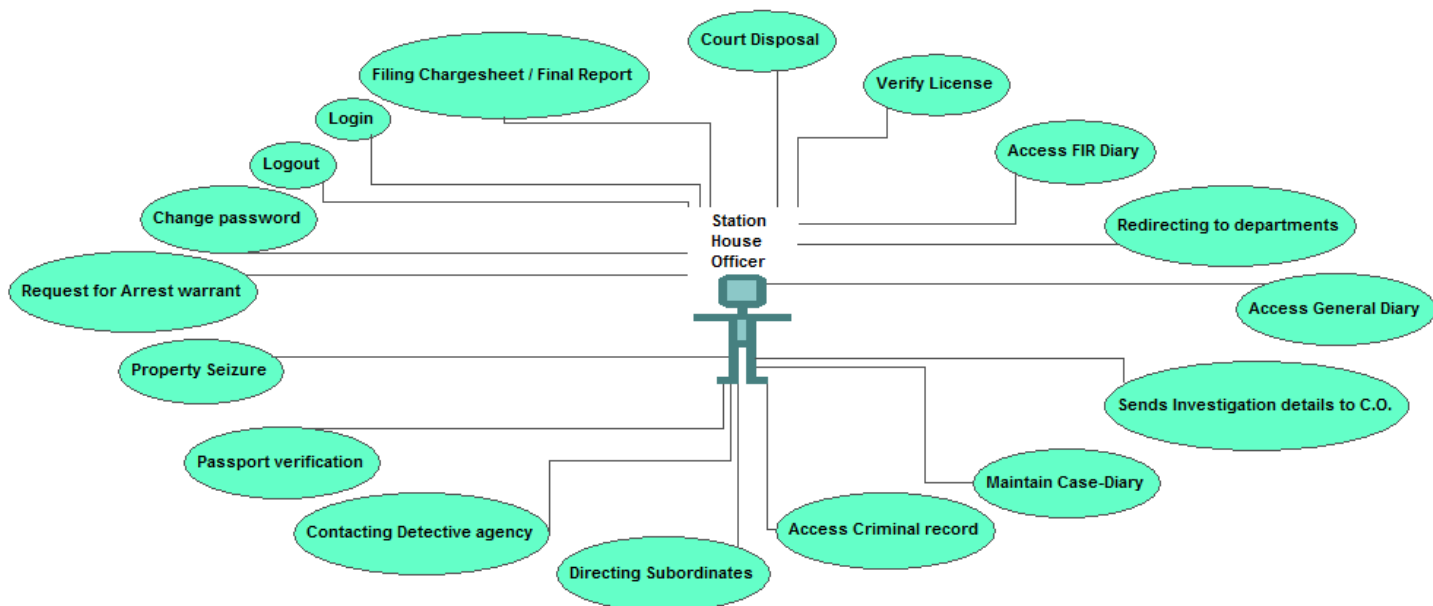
Court Disposal

Filing Chargesheet / Final Report

Verify License

Login

Access FIR Diary

Logout

Change password

Station House Officer

Redirecting to departments

Request for Arrest warrant

Access General Diary

Property Seizure

Sends Investigation details to C.O.

Passport verification

Maintain Case-Diary

Contacting Detective agency

Access Criminal record

Directing Subordinates